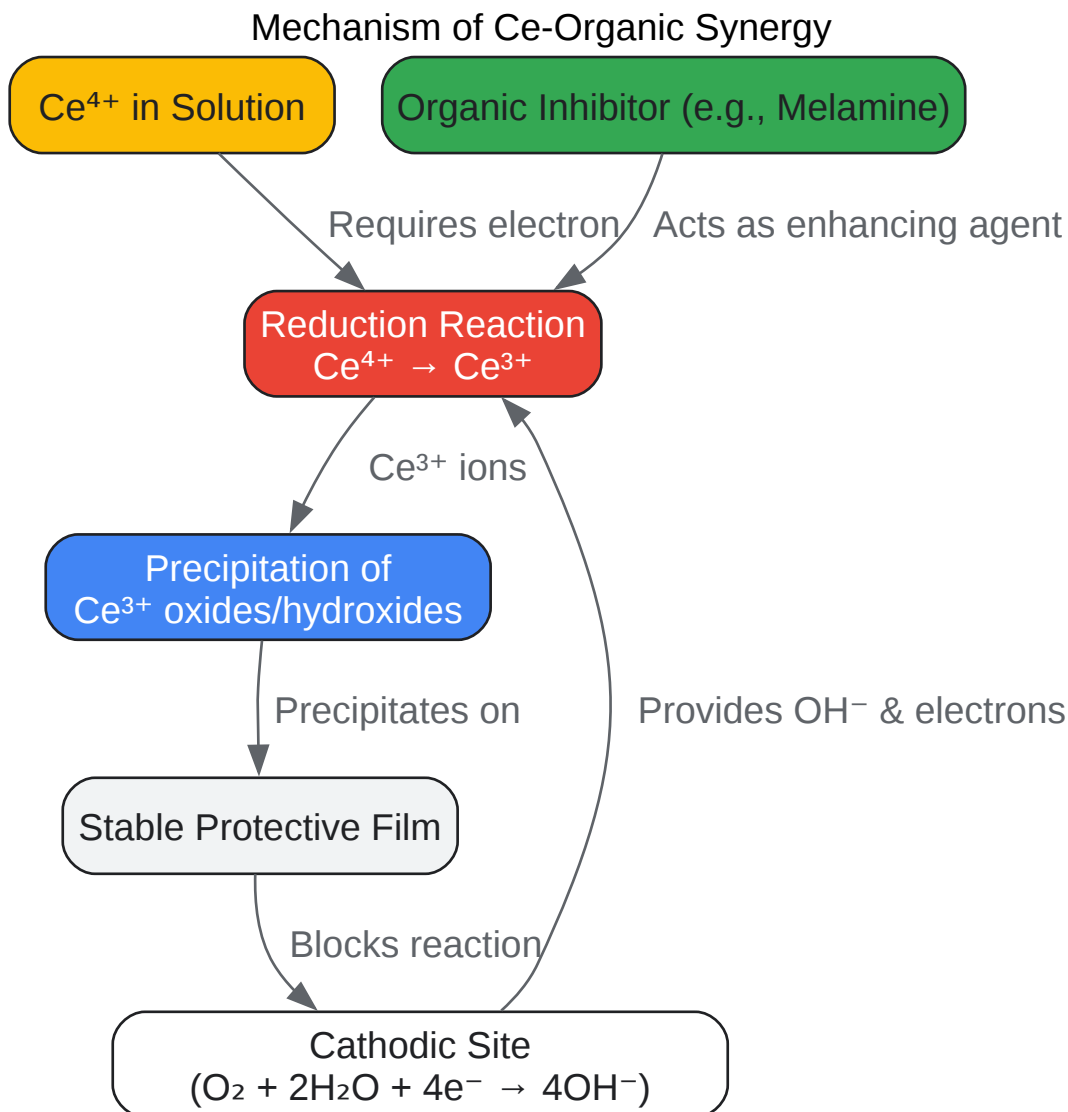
Mechanism of Ce-Organic Synergy

$Ce^{4+}$ in Solution

Organic Inhibitor (e.g., Melamine)

Requires electron

Acts as enhancing agent

Reduction Reaction
$Ce^{4+} \rightarrow Ce^{3+}$

$Ce^{3+}$ ions

Precipitation of
$Ce^{3+}$ oxides/hydroxides

Precipitates on

Provides $OH^-$ & electrons

Stable Protective Film

Blocks reaction

Cathodic Site
($O_2 + 2H_2O + 4e^- \rightarrow 4OH^-$)